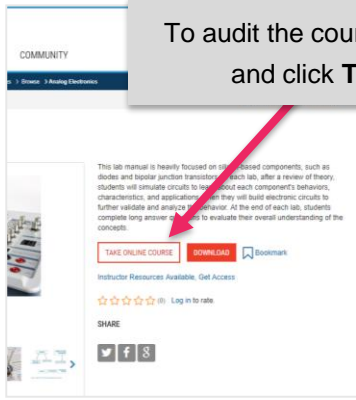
COMMUNITY

s > Browse > Analog Electronics

To audit the cour

and click T

This lab manual is heavily focused on sil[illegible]-based components, such as diodes and bipolar junction transistors. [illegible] each lab, after a review of theory, students will simulate circuits to lea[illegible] about each component's behaviors, characteristics, and applications. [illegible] they will build electronic circuits to further validate and analyze th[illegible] behavior. At the end of each lab, students complete long answer q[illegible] to evaluate their overall understanding of the concepts.

TAKE ONLINE COURSE

DOWNLOAD

Bookmark

Instructor Resources Available, Get Access

(0) Log in to rate.

SHARE